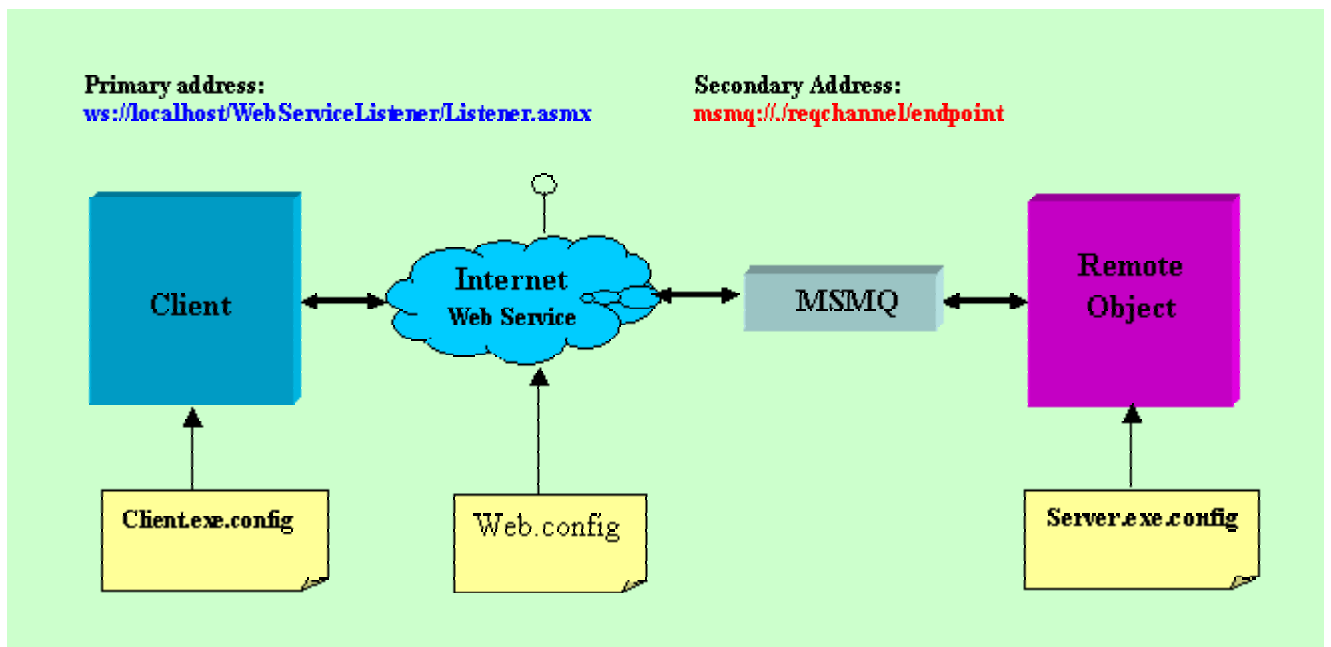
Primary address:
ws://localhost/WebServiceListener/Listener.asmx

Secondary Address:
msmq://./reqchannel/endpoint

Client

Internet
Web Service

MSMQ

Remote Object

Client.exe.config

Web.config

Server.exe.config